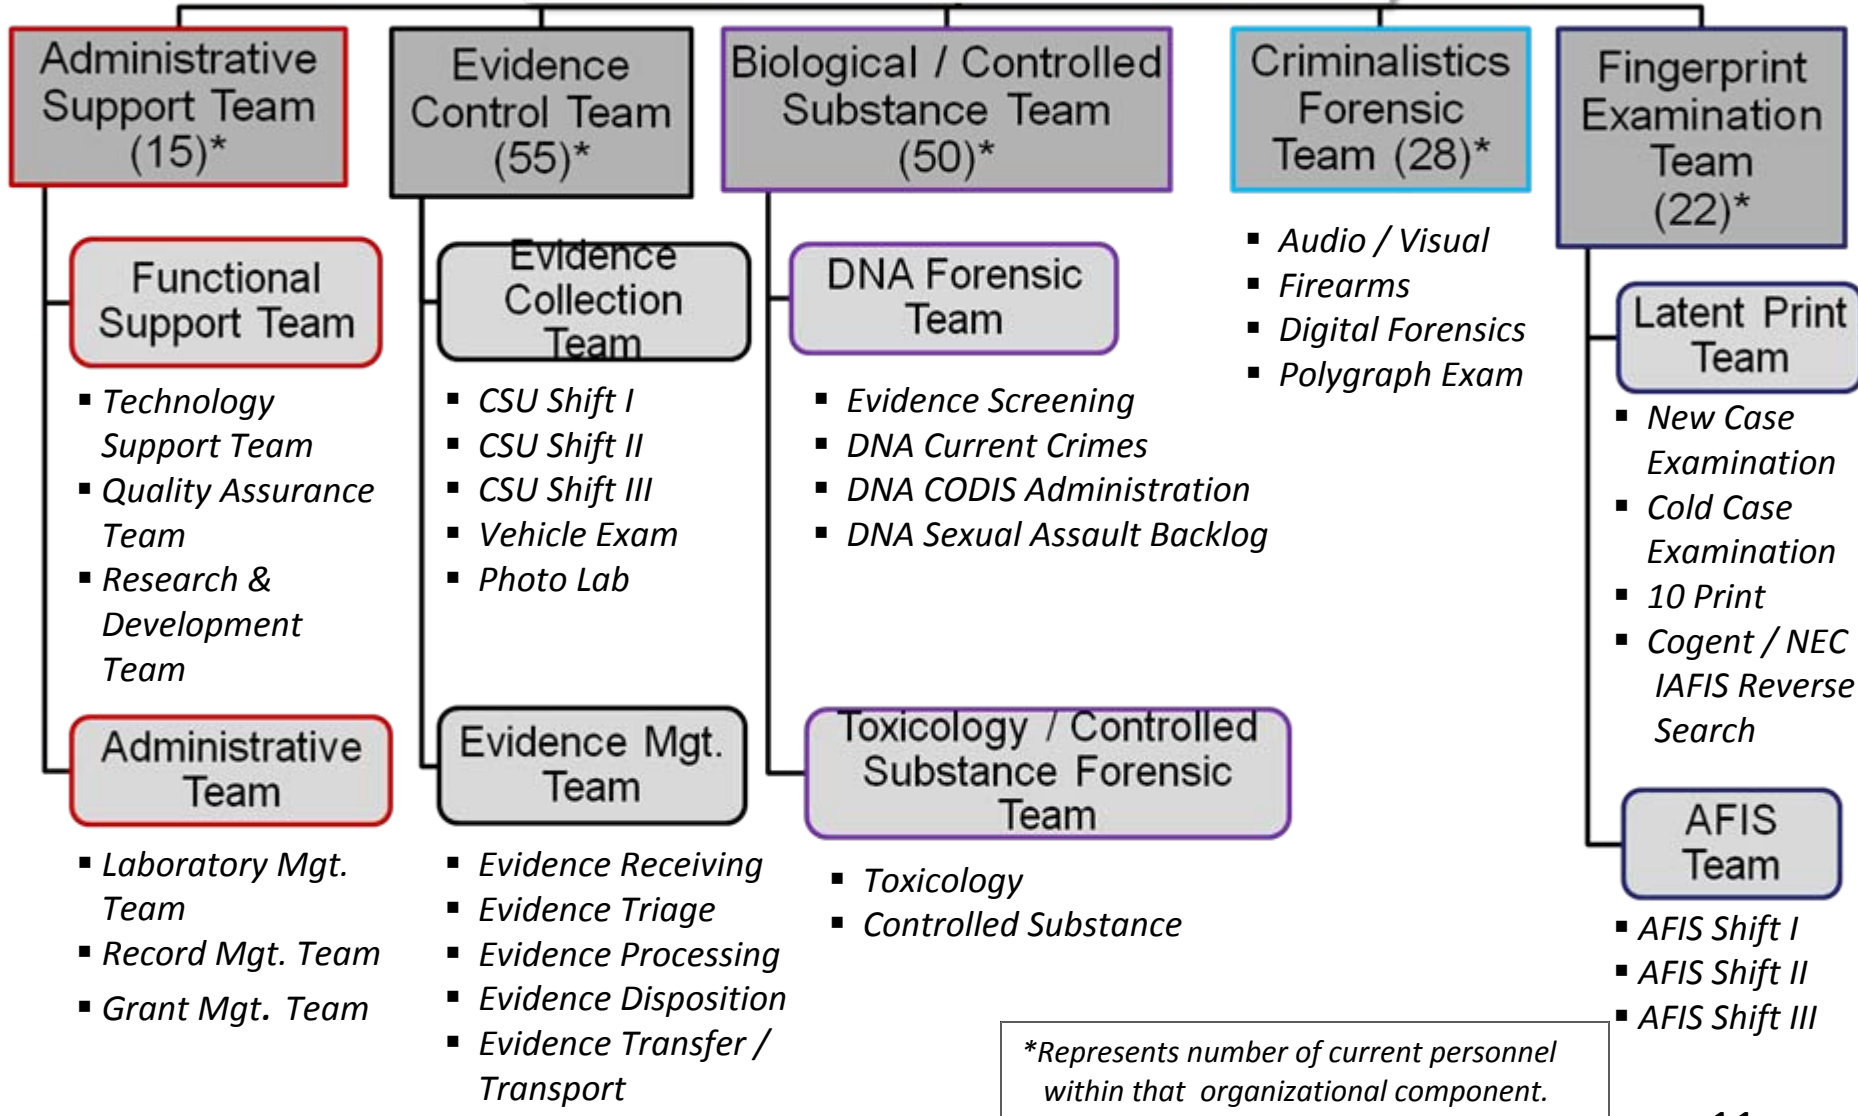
Administrative Support Team (15)*

Functional Support Team

- Technology Support Team
- Quality Assurance Team
- Research & Development Team

Administrative Team

- Laboratory Mgt. Team
- Record Mgt. Team
- Grant Mgt. Team

Evidence Control Team (55)*

Evidence Collection Team

- CSU Shift I
- CSU Shift II
- CSU Shift III
- Vehicle Exam
- Photo Lab

Evidence Mgt. Team

- Evidence Receiving
- Evidence Triage
- Evidence Processing
- Evidence Disposition
- Evidence Transfer / Transport

Biological / Controlled Substance Team (50)*

DNA Forensic Team

- Evidence Screening
- DNA Current Crimes
- DNA CODIS Administration
- DNA Sexual Assault Backlog

Toxicology / Controlled Substance Forensic Team

- Toxicology
- Controlled Substance

Criminalistics Forensic Team (28)*

- Audio / Visual
- Firearms
- Digital Forensics
- Polygraph Exam

Fingerprint Examination Team (22)*

Latent Print Team

- New Case Examination
- Cold Case Examination
- 10 Print
- Cogent / NEC IAFIS Reverse Search

AFIS Team

- AFIS Shift I
- AFIS Shift II
- AFIS Shift III

*Represents number of current personnel within that organizational component.